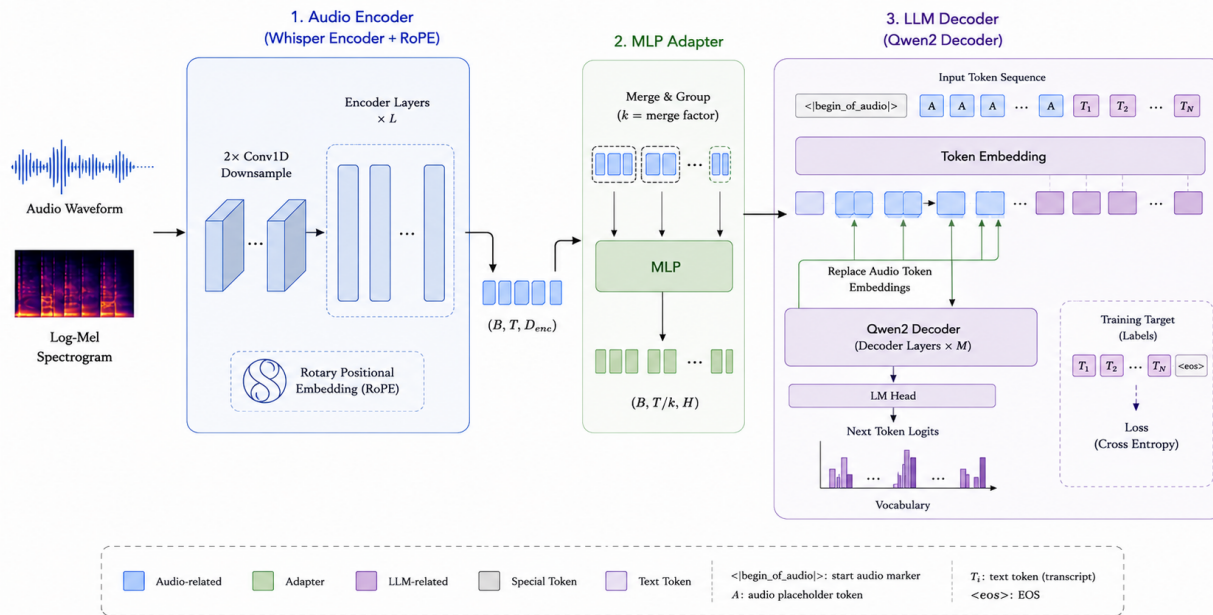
1. Audio Encoder
(Whisper Encoder + RoPE)

Audio Waveform

Log-Mel Spectrogram

2× Conv1D Downsample

Encoder Layers $\times L$

Rotary Positional Embedding (RoPE)

$(B, T, D_{enc})$

2. MLP Adapter

Merge & Group
($k$ = merge factor)

MLP

$(B, T/k, H)$

3. LLM Decoder
(Qwen2 Decoder)

Input Token Sequence

<|begin_of_audio|> A A A … A $T_1$ $T_2$ … $T_N$

Token Embedding

Replace Audio Token Embeddings

Qwen2 Decoder
(Decoder Layers × $M$)

LM Head

Next Token Logits

Vocabulary

Training Target
(Labels)

$T_1$ $T_2$ … $T_N$ <eos>

Loss
(Cross Entropy)

Audio-related | Adapter | LLM-related | Special Token | Text Token | <|begin_of_audio|>: start audio marker | $A$: audio placeholder token | $T_i$: text token (transcript) | <eos>: EOS